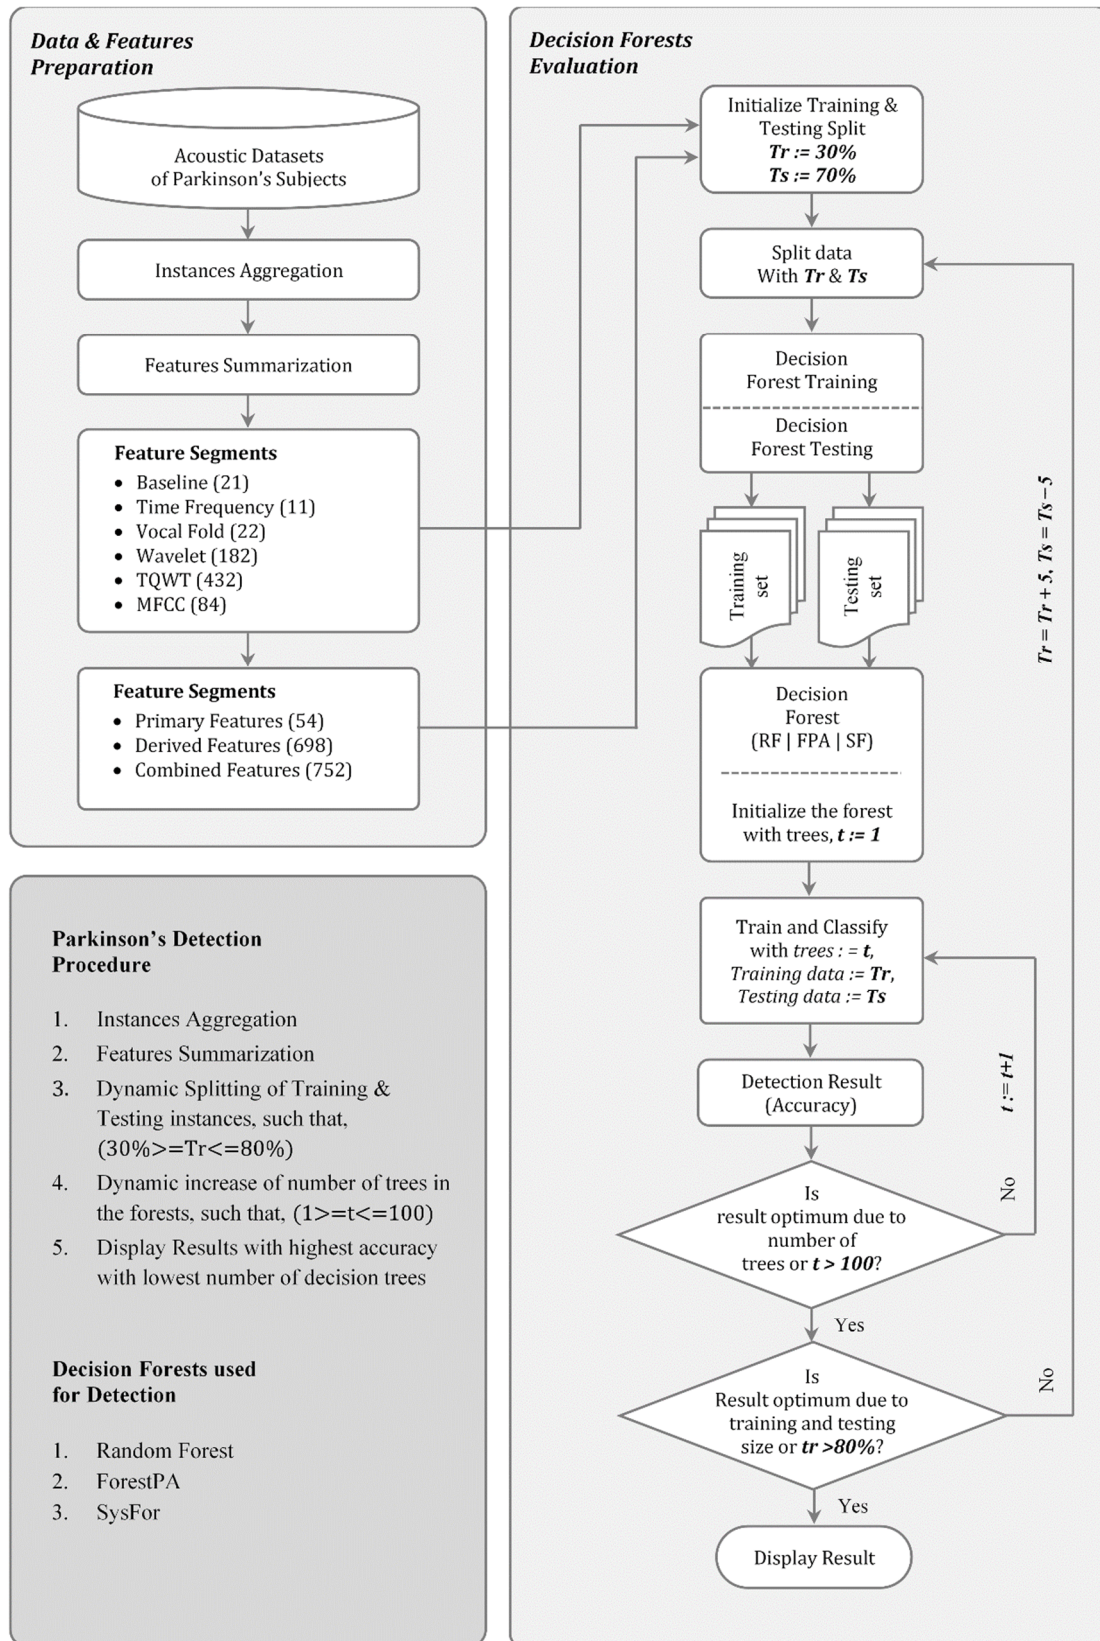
Data & Features Preparation

Acoustic Datasets of Parkinson's Subjects

Instances Aggregation

Features Summarization

Feature Segments
- Baseline (21)
- Time Frequency (11)
- Vocal Fold (22)
- Wavelet (182)
- TQWT (432)
- MFCC (84)

Feature Segments
- Primary Features (54)
- Derived Features (698)
- Combined Features (752)

Parkinson's Detection Procedure

1. Instances Aggregation
2. Features Summarization
3. Dynamic Splitting of Training & Testing instances, such that, (30%>=Tr<=80%)
4. Dynamic increase of number of trees in the forests, such that, (1>=t<=100)
5. Display Results with highest accuracy with lowest number of decision trees

Decision Forests used for Detection

1. Random Forest
2. ForestPA
3. SysFor

Decision Forests Evaluation

Initialize Training & Testing Split
$Tr := 30\%$
$Ts := 70\%$

Split data With $Tr$ & $Ts$

Decision Forest Training

Decision Forest Testing

Training set

Testing set

Decision Forest (RF | FPA | SF)

Initialize the forest with trees, $t := 1$

Train and Classify with trees : = $t$, Training data := $Tr$, Testing data := $Ts$

Detection Result (Accuracy)

Is result optimum due to number of trees or $t > 100$?

No

$t := t+1$

Yes

Is Result optimum due to training and testing size or $tr > 80\%$?

No

$Tr = Tr + 5, Ts = Ts - 5$

Yes

Display Result